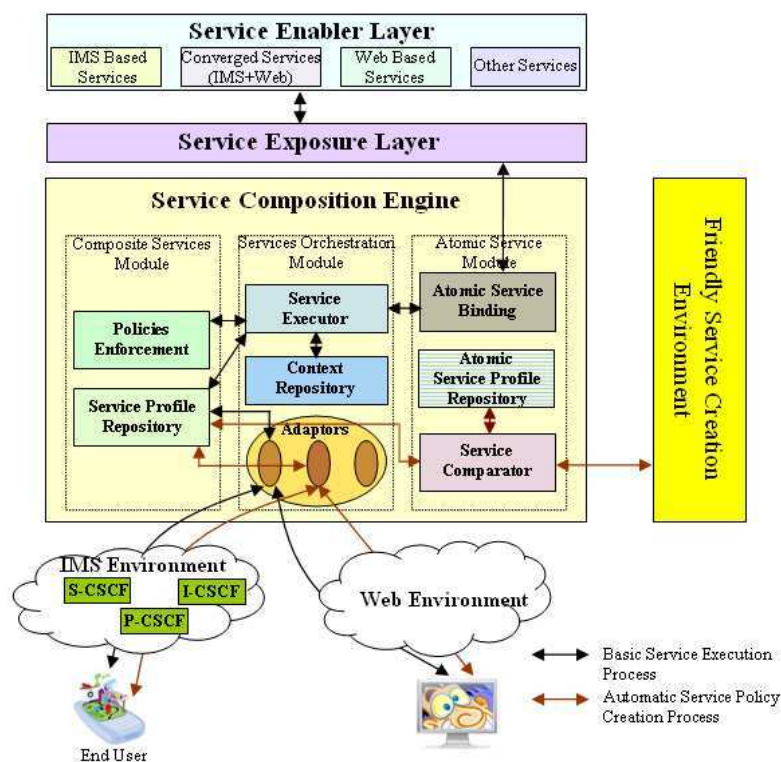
Service Enabler Layer

IMS Based Services

Converged Services (IMS+Web)

Web Based Services

Other Services

Service Exposure Layer

Service Composition Engine

Composite Services Module

Services Orchestration Module

Atomic Service Module

Policies Enforcement

Service Profile Repository

Service Executor

Context Repository

Adaptors

Atomic Service Binding

Atomic Service Profile Repository

Service Comparator

Friendly Service Creation Environment

IMS Environment

S-CSCF

I-CSCF

P-CSCF

Web Environment

End User

Basic Service Execution Process

Automatic Service Policy Creation Process